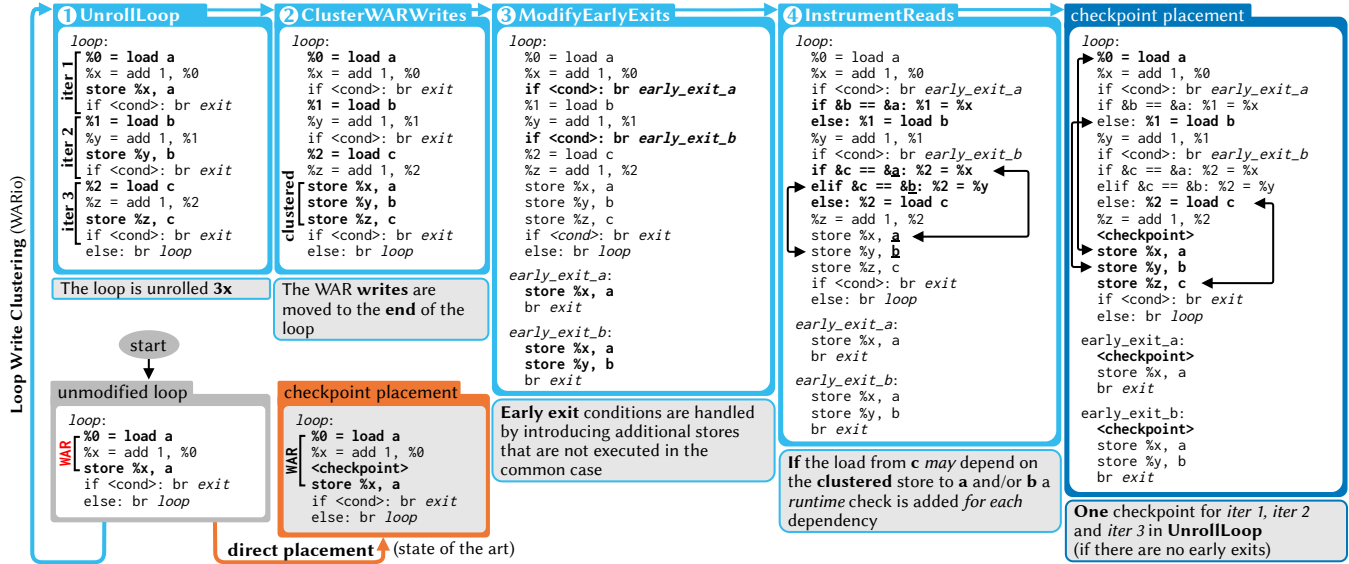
Loop Write Clustering (WARio)

1 UnrollLoop
loop:
iter 1
%0 = load a
%x = add 1, %0
store %x, a
if <cond>: br exit
iter 2
%1 = load b
%y = add 1, %1
store %y, b
if <cond>: br exit
iter 3
%2 = load c
%z = add 1, %2
store %z, c
if <cond>: br exit
else: br loop

The loop is unrolled 3x

2 ClusterWARWrites
loop:
%0 = load a
%x = add 1, %0
if <cond>: br exit
%1 = load b
%y = add 1, %1
if <cond>: br exit
%2 = load c
%z = add 1, %2
clustered
store %x, a
store %y, b
store %z, c
if <cond>: br exit
else: br loop

The WAR writes are moved to the end of the loop

3 ModifyEarlyExits
loop:
%0 = load a
%x = add 1, %0
if <cond>: br early_exit_a
%1 = load b
%y = add 1, %1
if <cond>: br early_exit_b
%2 = load c
%z = add 1, %2
store %x, a
store %y, b
store %z, c
if <cond>: br exit
else: br loop
early_exit_a:
store %x, a
br exit
early_exit_b:
store %x, a
store %y, b
br exit

Early exit conditions are handled by introducing additional stores that are not executed in the common case

4 InstrumentReads
loop:
%0 = load a
%x = add 1, %0
if <cond>: br early_exit_a
if &b == &a: %1 = %x
else: %1 = load b
%y = add 1, %1
if <cond>: br early_exit_b
if &c == &a: %2 = %x
elif &c == &b: %2 = %y
else: %2 = load c
%z = add 1, %2
store %x, a
store %y, b
store %z, c
if <cond>: br exit
else: br loop
early_exit_a:
store %x, a
br exit
early_exit_b:
store %x, a
store %y, b
br exit

If the load from c may depend on the clustered store to a and/or b a runtime check is added for each dependency

checkpoint placement
loop:
%0 = load a
%x = add 1, %0
if <cond>: br early_exit_a
if &b == &a: %1 = %x
else: %1 = load b
%y = add 1, %1
if <cond>: br early_exit_b
if &c == &a: %2 = %x
elif &c == &b: %2 = %y
else: %2 = load c
%z = add 1, %2
<checkpoint>
store %x, a
store %y, b
store %z, c
if <cond>: br exit
else: br loop
early_exit_a:
<checkpoint>
store %x, a
br exit
early_exit_b:
<checkpoint>
store %x, a
store %y, b
br exit

One checkpoint for iter 1, iter 2 and iter 3 in UnrollLoop (if there are no early exits)

start

unmodified loop
loop:
WAR
%0 = load a
%x = add 1, %0
store %x, a
if <cond>: br exit
else: br loop

checkpoint placement
loop:
WAR
%0 = load a
%x = add 1, %0
<checkpoint>
store %x, a
if <cond>: br exit
else: br loop

direct placement (state of the art)